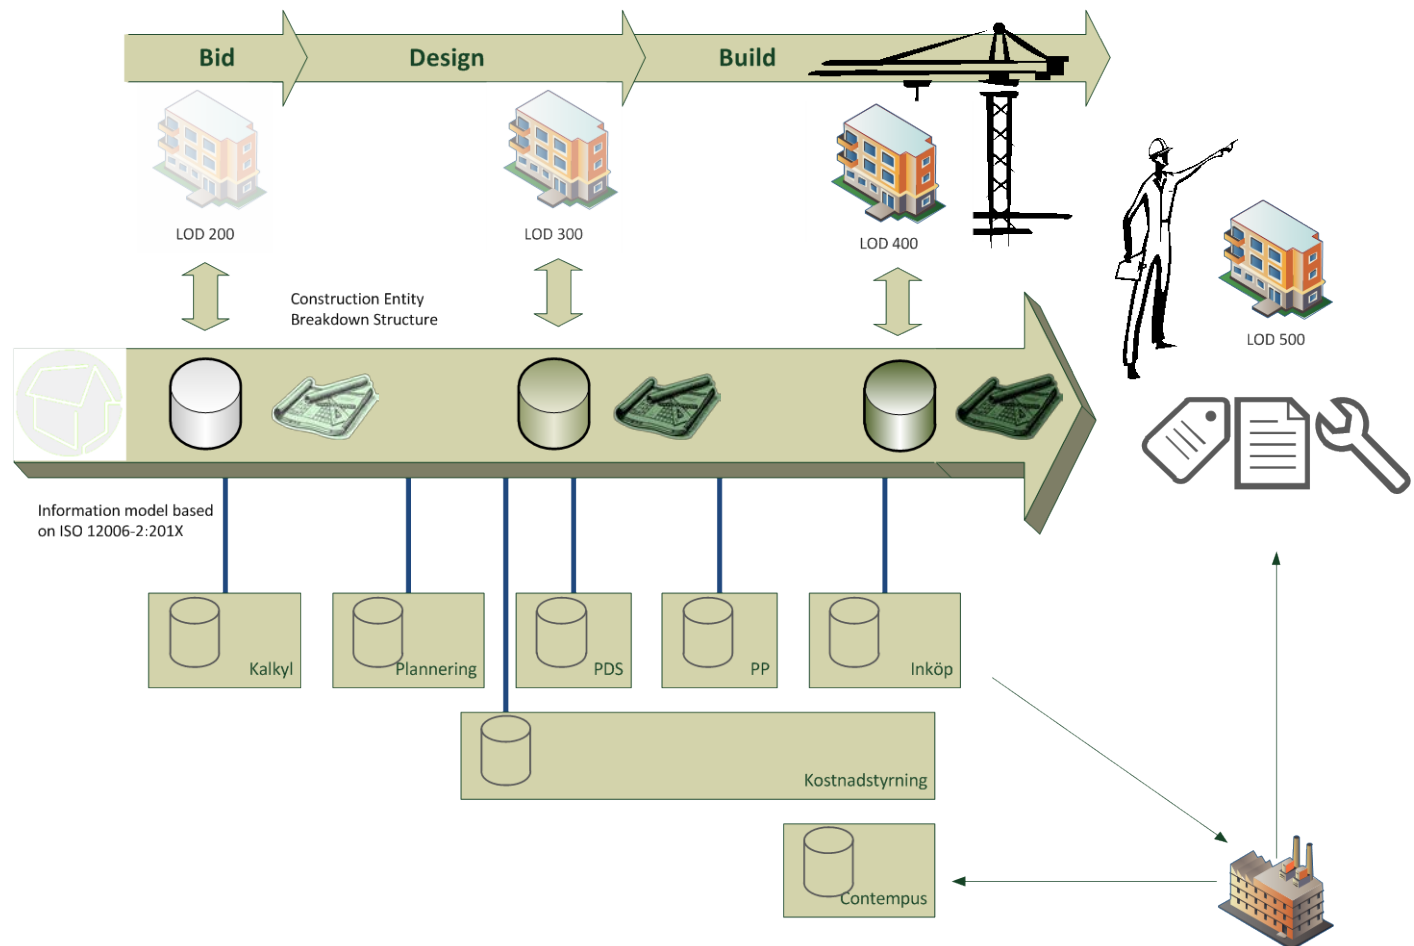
Bid

Design

Build

LOD 200

LOD 300

LOD 400

LOD 500

Construction Entity Breakdown Structure

Information model based on ISO 12006-2:201X

Kalkyl

Plannering

PDS

PP

Inköp

Kostnadstyrning

Contempus